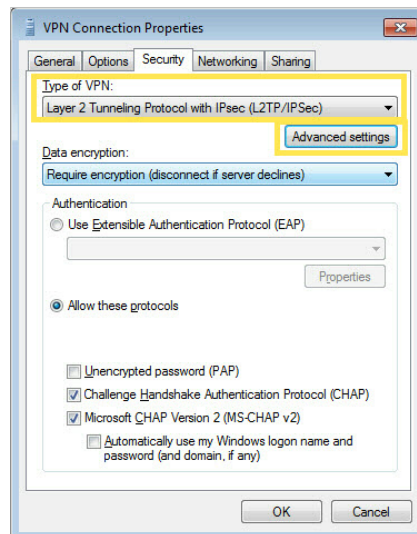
VPN Connection Properties

General | Options | Security | Networking | Sharing

Type of VPN:
Layer 2 Tunneling Protocol with IPsec (L2TP/IPSec)

Advanced settings

Data encryption:
Require encryption (disconnect if server declines)

Authentication
Use Extensible Authentication Protocol (EAP)

Properties

Allow these protocols

Unencrypted password (PAP)
Challenge Handshake Authentication Protocol (CHAP)
Microsoft CHAP Version 2 (MS-CHAP v2)
Automatically use my Windows logon name and password (and domain, if any)

OK | Cancel